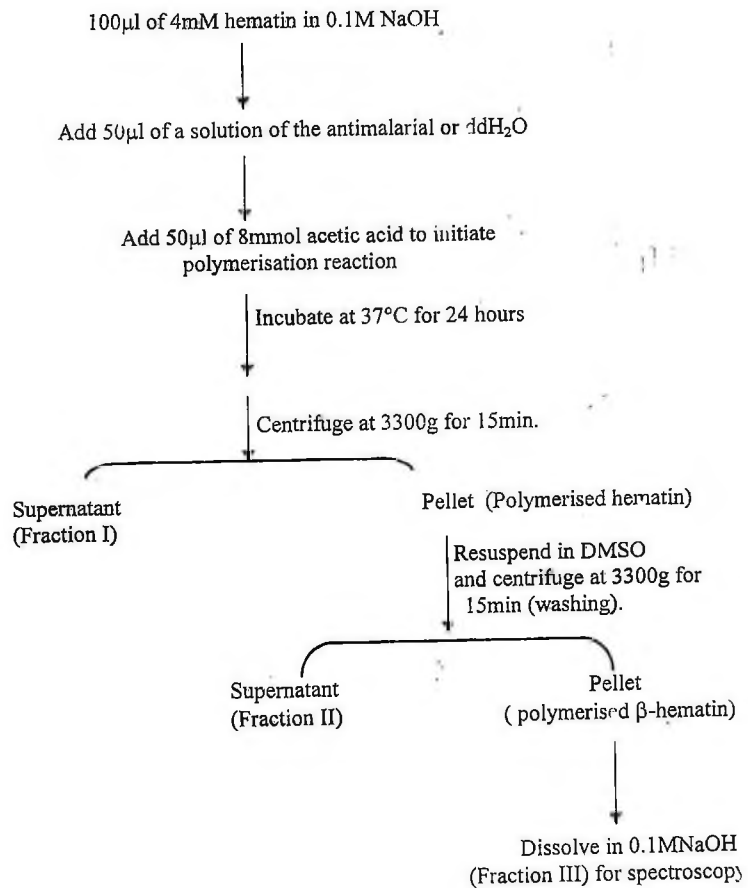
100μl of 4mM hematin in 0.1M NaOH

Add 50μl of a solution of the antimalarial or ddH$_2$O

Add 50μl of 8mmol acetic acid to initiate polymerisation reaction

Incubate at 37°C for 24 hours

Centrifuge at 3300g for 15min.

Supernatant (Fraction I)

Pellet (Polymerised hematin)

Resuspend in DMSO and centrifuge at 3300g for 15min (washing).

Supernatant (Fraction II)

Pellet ( polymerised β-hematin)

Dissolve in 0.1MNaOH (Fraction III) for spectroscopy